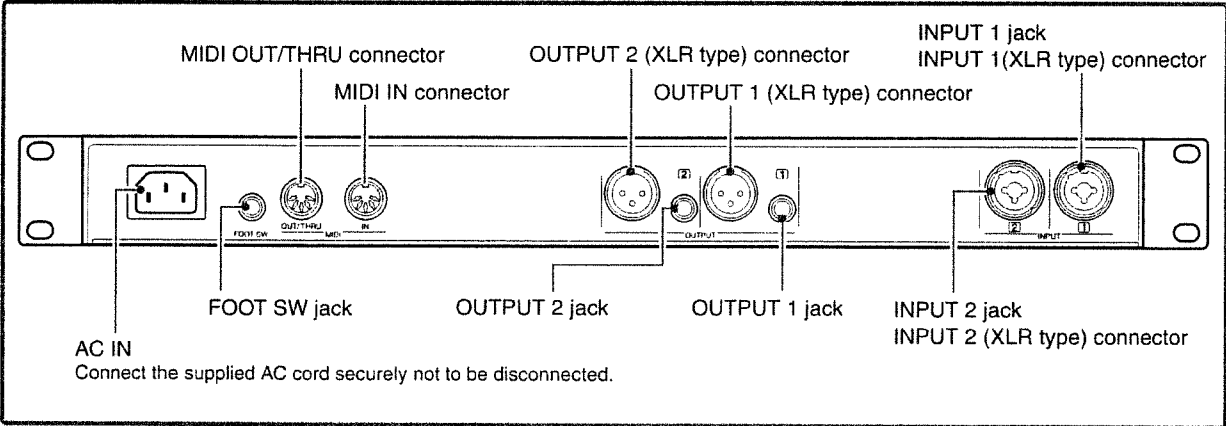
MIDI OUT/THRU connector

MIDI IN connector

OUTPUT 2 (XLR type) connector

OUTPUT 1 (XLR type) connector

INPUT 1 jack
INPUT 1(XLR type) connector

FOOT SW

OUT/THRU

MIDI

IN

2

1

OUTPUT

2

INPUT

1

FOOT SW jack

OUTPUT 2 jack

OUTPUT 1 jack

INPUT 2 jack
INPUT 2 (XLR type) connector

AC IN
Connect the supplied AC cord securely not to be disconnected.